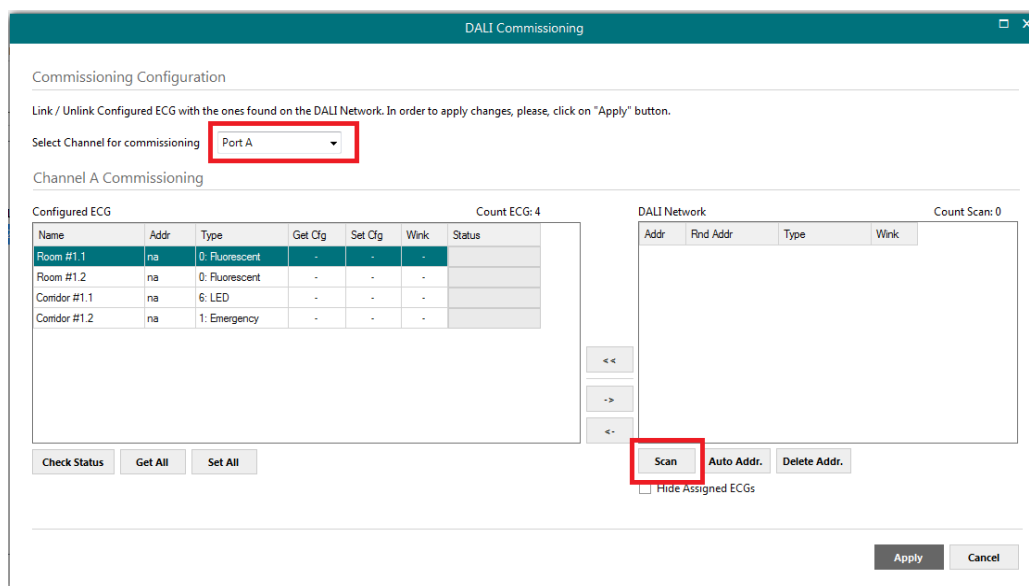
DALI Commissioning

Commissioning Configuration

Link / Unlink Configured ECG with the ones found on the DALI Network. In order to apply changes, please, click on "Apply" button.

Select Channel for commissioning Port A

Channel A Commissioning

Configured ECG Count ECG: 4

| Name | Addr | Type | Get Cfg | Set Cfg | Wink | Status |
|---|---|---|---|---|---|---|
| Room #1.1 | na | 0: Fluorescent | - | - | - | |
| Room #1.2 | na | 0: Fluorescent | - | - | - | |
| Corridor #1.1 | na | 6: LED | - | - | - | |
| Corridor #1.2 | na | 1: Emergency | - | - | - | |

Check Status Get All Set All

<<

->

<-

DALI Network Count Scan: 0

| Addr | Rnd Addr | Type | Wink |
|---|---|---|---|

Scan Auto Addr. Delete Addr.

Hide Assigned ECGs

Apply Cancel